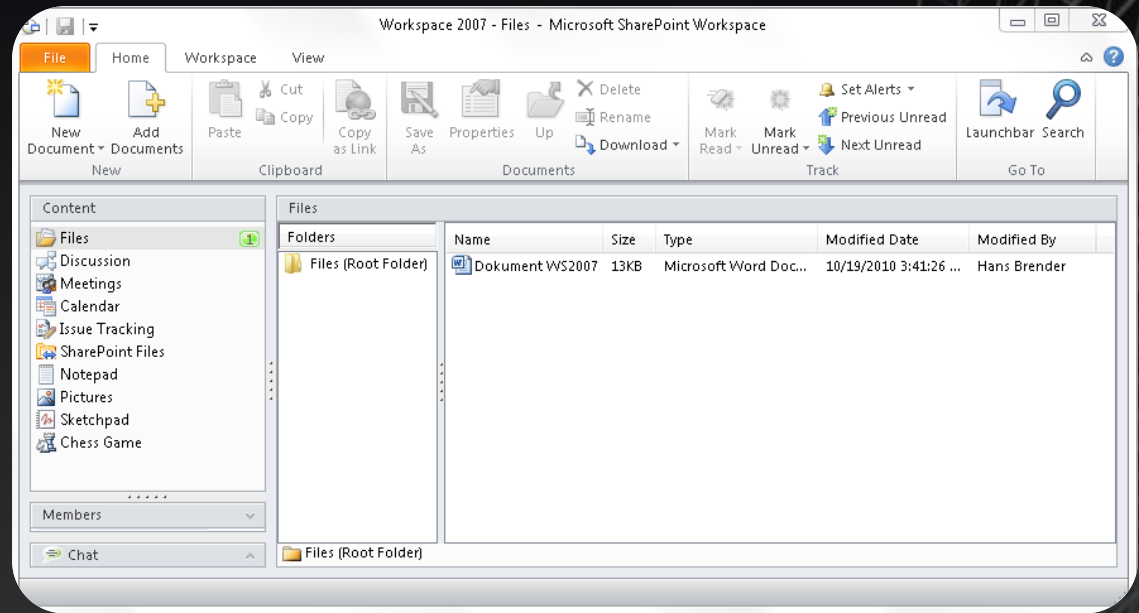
Workspace 2007 - Files - Microsoft SharePoint Workspace

File Home Workspace View

New Document
Add Documents
New

Paste
Cut
Copy
Copy as Link
Clipboard

Save As
Properties
Up
Delete
Rename
Download
Documents

Mark Read
Mark Unread
Set Alerts
Previous Unread
Next Unread
Track

Launchbar
Search
Go To

Content
Files 1
Discussion
Meetings
Calendar
Issue Tracking
SharePoint Files
Notepad
Pictures
Sketchpad
Chess Game

Members

Chat

Files

Folders
Files (Root Folder)

| Name | Size | Type | Modified Date | Modified By |
|---|---|---|---|---|
| Dokument WS2007 | 13KB | Microsoft Word Doc... | 10/19/2010 3:41:26 ... | Hans Brender |

Files (Root Folder)